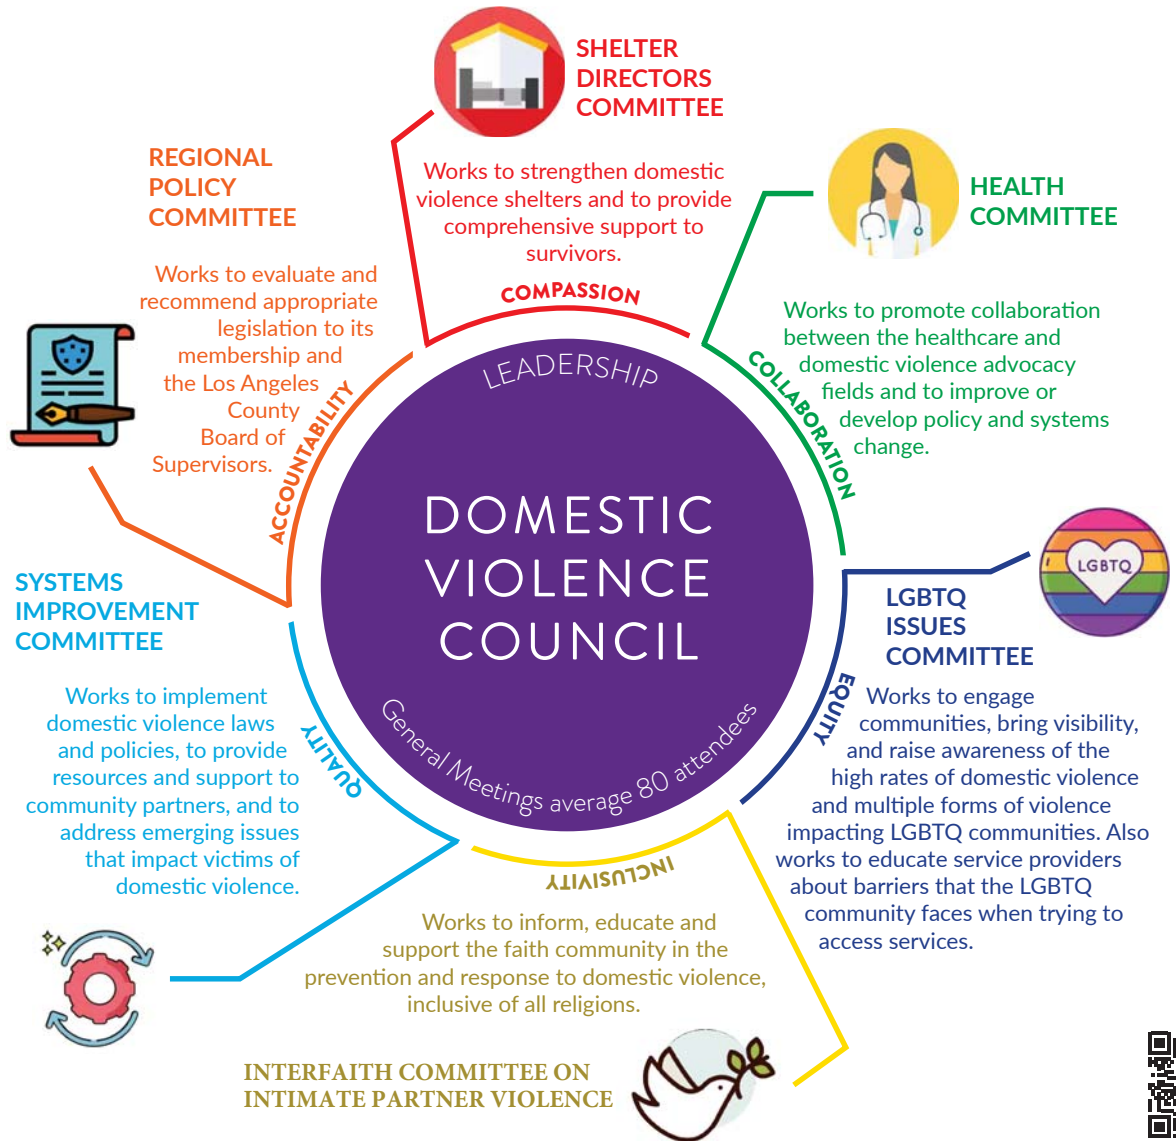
SHELTER DIRECTORS COMMITTEE

Works to strengthen domestic violence shelters and to provide comprehensive support to survivors.

REGIONAL POLICY COMMITTEE

Works to evaluate and recommend appropriate legislation to its membership and the Los Angeles County Board of Supervisors.

HEALTH COMMITTEE

Works to promote collaboration between the healthcare and domestic violence advocacy fields and to improve or develop policy and systems change.

COMPASSION

LEADERSHIP

ACCOUNTABILITY

COLLABORATION

DOMESTIC VIOLENCE COUNCIL

General Meetings average 80 attendees

LGBTQ

SYSTEMS IMPROVEMENT COMMITTEE

Works to implement domestic violence laws and policies, to provide resources and support to community partners, and to address emerging issues that impact victims of domestic violence.

QUALITY

EQUITY

LGBTQ ISSUES COMMITTEE

Works to engage communities, bring visibility, and raise awareness of the high rates of domestic violence and multiple forms of violence impacting LGBTQ communities. Also works to educate service providers about barriers that the LGBTQ community faces when trying to access services.

INCLUSIVITY

Works to inform, educate and support the faith community in the prevention and response to domestic violence, inclusive of all religions.

INTERFAITH COMMITTEE ON INTIMATE PARTNER VIOLENCE